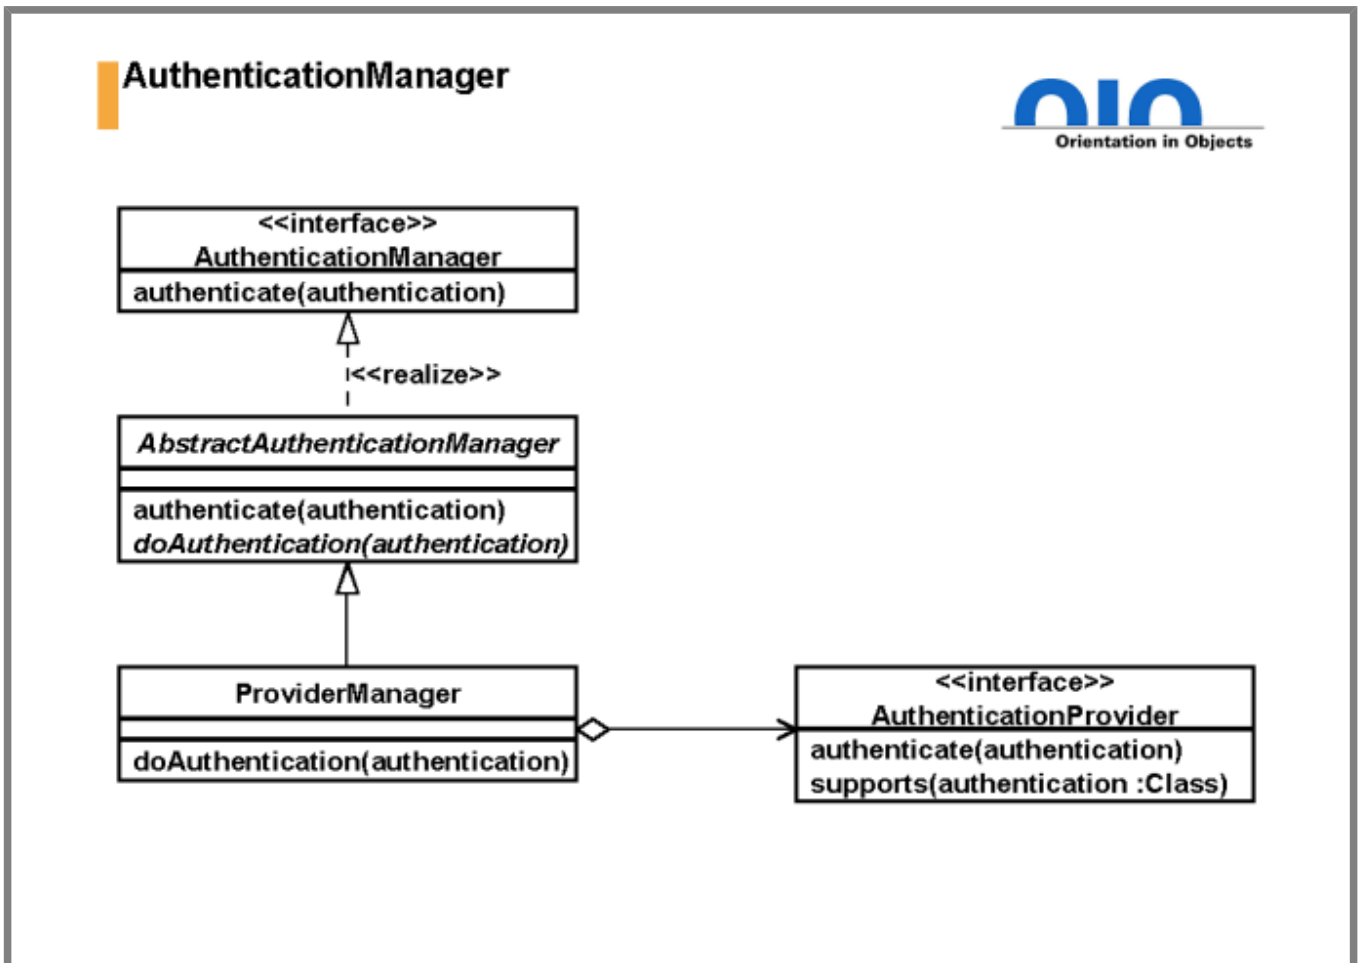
AuthenticationManager

OIO
Orientation in Objects

<<interface>>
AuthenticationManager
authenticate(authentication)

<<realize>>

AbstractAuthenticationManager
authenticate(authentication)
doAuthentication(authentication)

ProviderManager
doAuthentication(authentication)

<<interface>>
AuthenticationProvider
authenticate(authentication)
supports(authentication :Class)